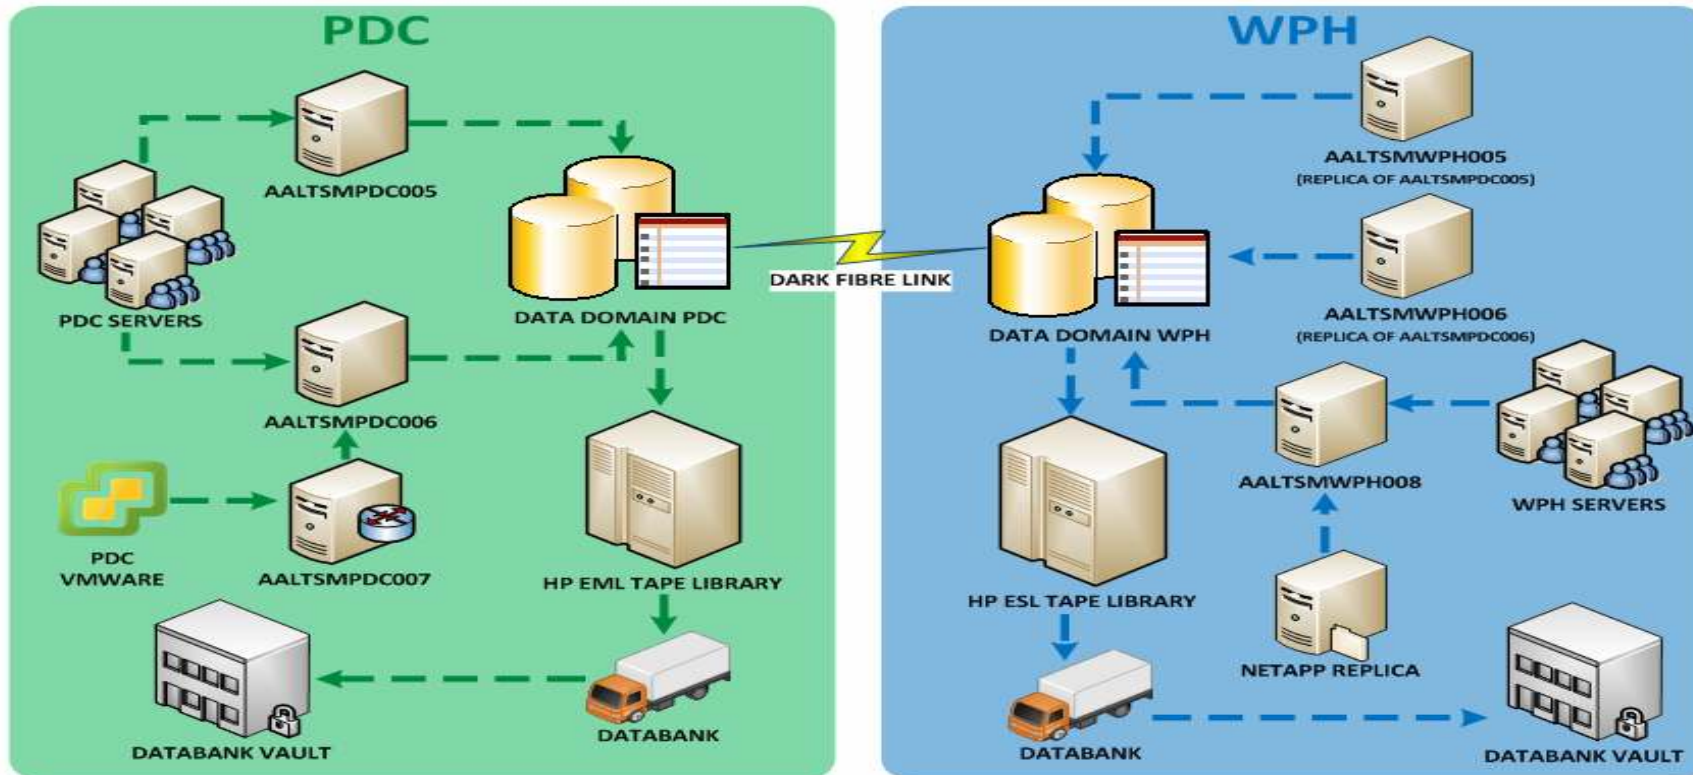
PDC

AALTSMPDC005

PDC SERVERS

DATA DOMAIN PDC

AALTSMPDC006

PDC VMWARE

AALTSMPDC007

HP EML TAPE LIBRARY

DATABANK VAULT

DATABANK

DARK FIBRE LINK

WPH

AALTSMWPH005
(REPLICA OF AALTSMPDC005)

DATA DOMAIN WPH

AALTSMWPH006
(REPLICA OF AALTSMPDC006)

AALTSMWPH008

WPH SERVERS

HP ESL TAPE LIBRARY

NETAPP REPLICA

DATABANK

DATABANK VAULT